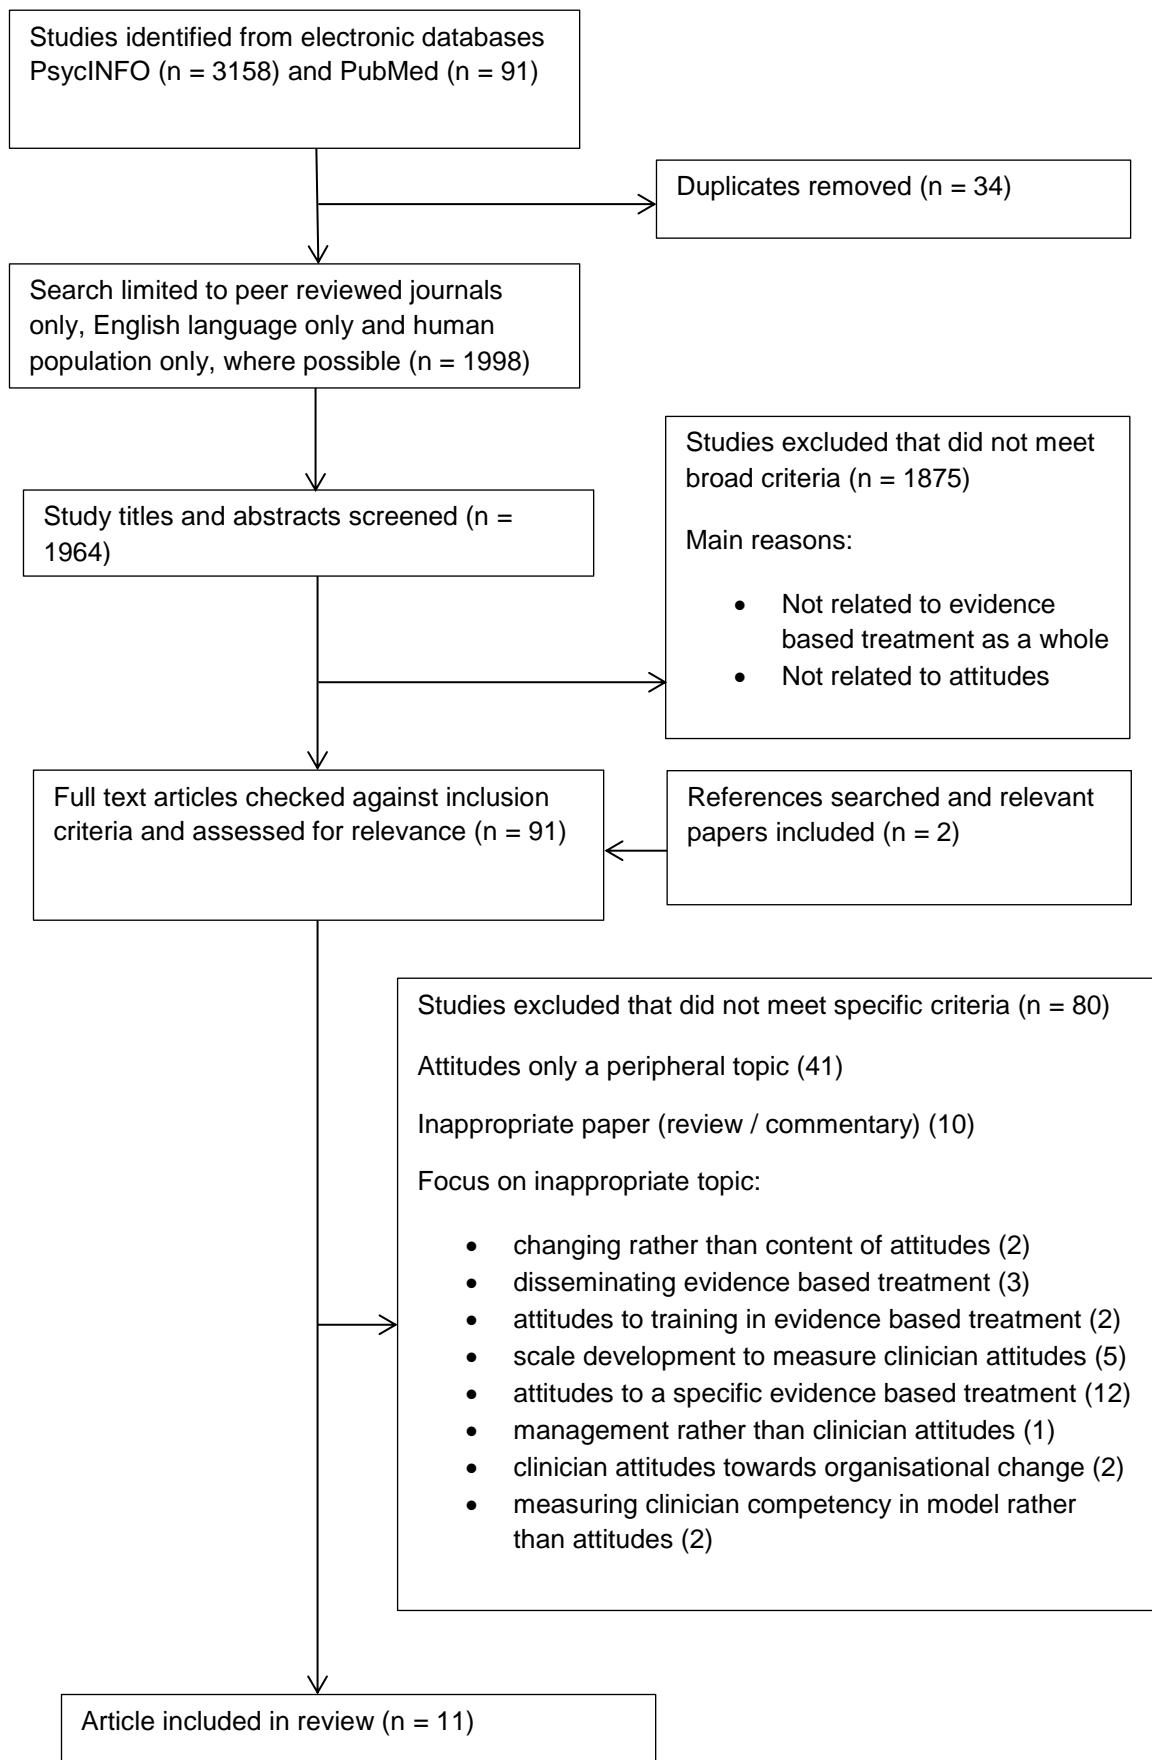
Studies identified from electronic databases PsycINFO (n = 3158) and PubMed (n = 91)

Duplicates removed (n = 34)

Search limited to peer reviewed journals only, English language only and human population only, where possible (n = 1998)

Studies excluded that did not meet broad criteria (n = 1875)

Main reasons:

- Not related to evidence based treatment as a whole
- Not related to attitudes

Study titles and abstracts screened (n = 1964)

Full text articles checked against inclusion criteria and assessed for relevance (n = 91)

References searched and relevant papers included (n = 2)

Studies excluded that did not meet specific criteria (n = 80)

Attitudes only a peripheral topic (41)

Inappropriate paper (review / commentary) (10)

Focus on inappropriate topic:

- changing rather than content of attitudes (2)
- disseminating evidence based treatment (3)
- attitudes to training in evidence based treatment (2)
- scale development to measure clinician attitudes (5)
- attitudes to a specific evidence based treatment (12)
- management rather than clinician attitudes (1)
- clinician attitudes towards organisational change (2)
- measuring clinician competency in model rather than attitudes (2)

Article included in review (n = 11)